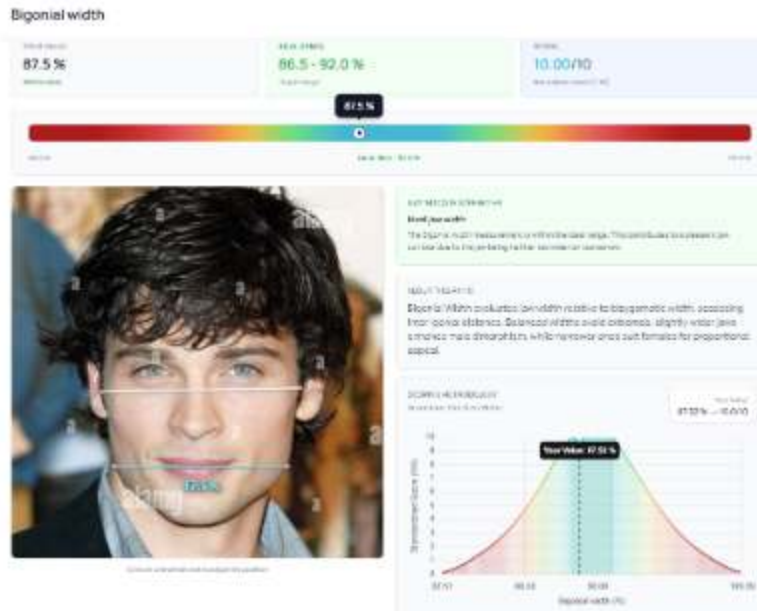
Bigonial width

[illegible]
87.5 %
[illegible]

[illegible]
86.5 - 92.0 %
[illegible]

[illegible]
10.00/10
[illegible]

87.5 %

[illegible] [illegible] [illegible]

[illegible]
Ideal jaw width
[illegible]

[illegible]
Bigonial Width evaluates jaw width relative to bizygomatic width, assessing their optimal distance. Balanced widths avoid extremes, slightly wider jaws enhance male dimorphism, while narrower ones suit females for proportional appeal.

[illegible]
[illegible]
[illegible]
87.5% — 10.0/10

Your Value: 87.50 %

Bigonial width (%)
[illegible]